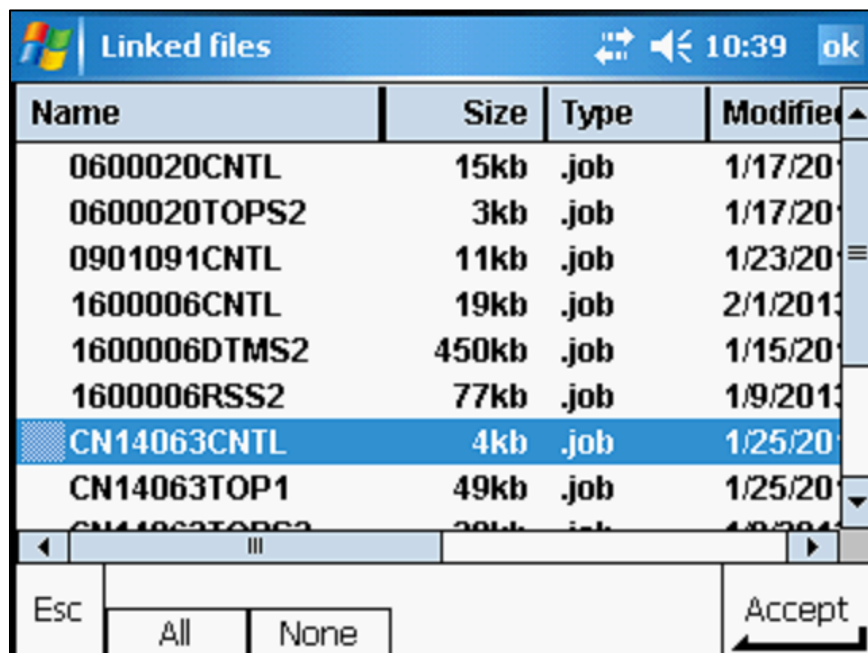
Linked files 10:39 ok

| Name | Size | Type | Modifie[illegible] |
|---|---|---|---|
| 0600020CNTL | 15kb | .job | 1/17/20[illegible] |
| 0600020TOPS2 | 3kb | .job | 1/17/20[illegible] |
| 0901091CNTL | 11kb | .job | 1/23/20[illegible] |
| 1600006CNTL | 19kb | .job | 2/1/201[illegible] |
| 1600006DTMS2 | 450kb | .job | 1/15/20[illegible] |
| 1600006RSS2 | 77kb | .job | 1/9/201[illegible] |
| CN14063CNTL | 4kb | .job | 1/25/20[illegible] |
| CN14063TOP1 | 49kb | .job | 1/25/20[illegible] |
| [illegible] | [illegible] | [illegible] | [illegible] |

Esc
All
None
Accept